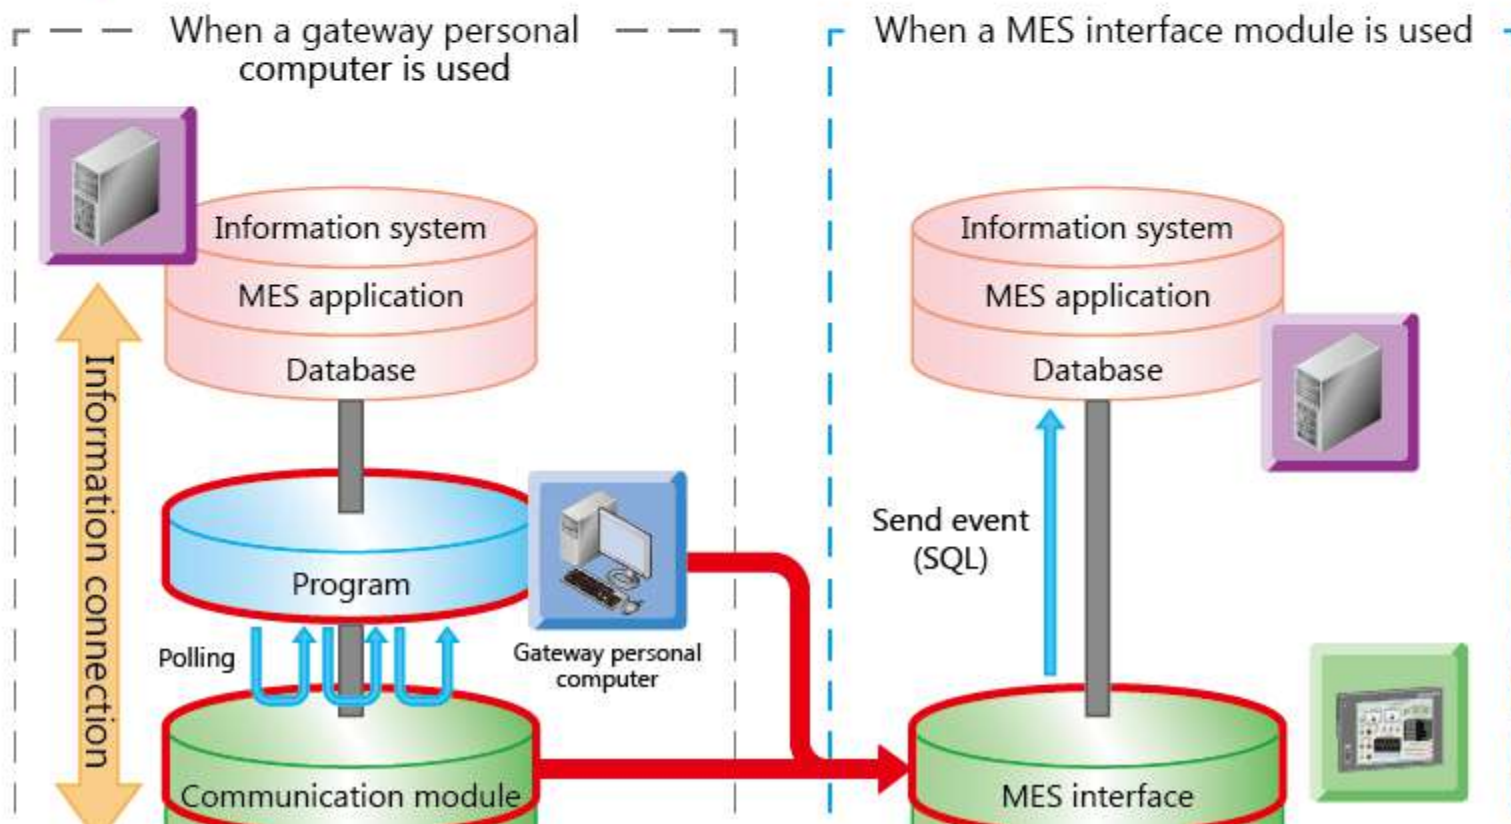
When a gateway personal computer is used

Information system
MES application
Database

Information connection

Program

Polling

Gateway personal computer

Communication module

When a MES interface module is used

Information system
MES application
Database

Send event (SQL)

MES interface